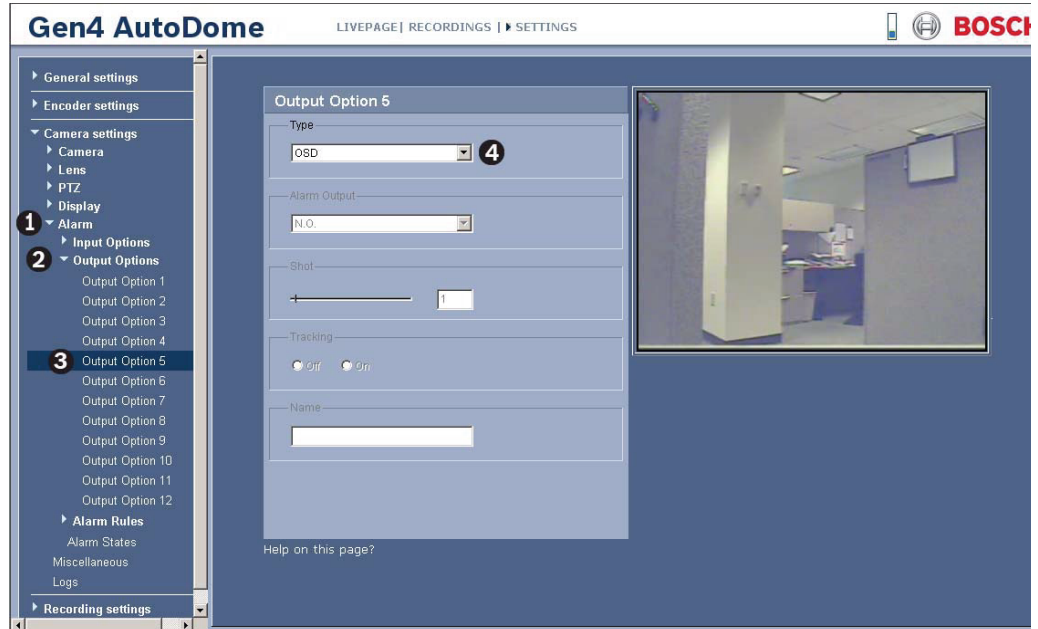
Gen4 AutoDome

LIVEPAGE | RECORDINGS | ▸ SETTINGS

BOSCH

General settings
Encoder settings
Camera settings
Camera
Lens
PTZ
Display
1 Alarm
Input Options
2 Output Options
Output Option 1
Output Option 2
Output Option 3
Output Option 4
3 Output Option 5
Output Option 6
Output Option 7
Output Option 8
Output Option 9
Output Option 10
Output Option 11
Output Option 12
Alarm Rules
Alarm States
Miscellaneous
Logs
Recording settings

Output Option 5

Type
OSD
4

Alarm Output
N.O.

Shot
1

Tracking
Off On

Name

Help on this page?